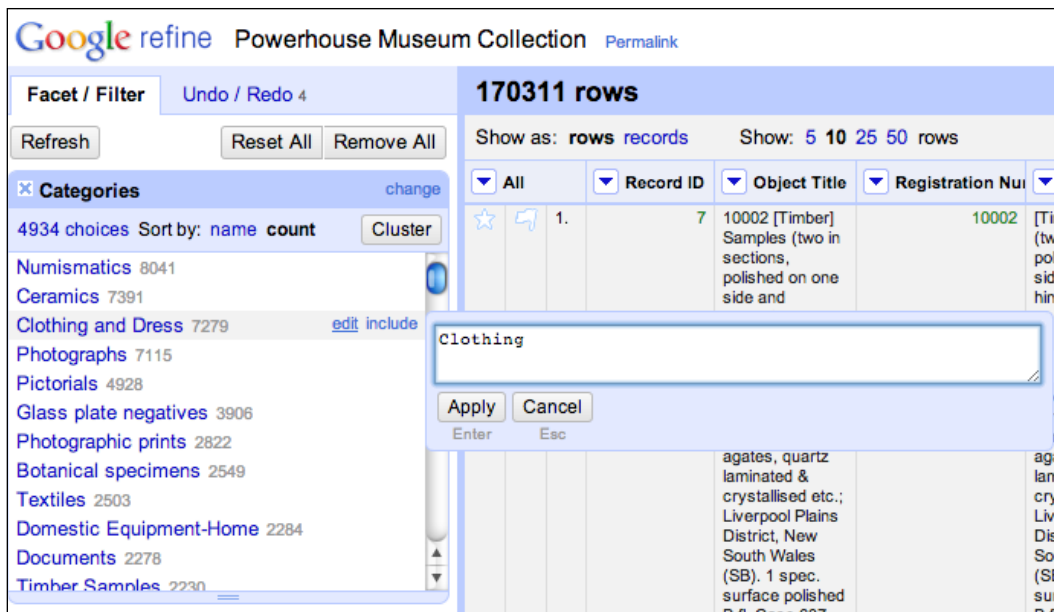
Google refine Powerhouse Museum Collection Permalink

Facet / Filter Undo / Redo 4

Refresh Reset All Remove All

× Categories change

4934 choices Sort by: name count Cluster

Numismatics 8041
Ceramics 7391
Clothing and Dress 7279 edit include
Photographs 7115
Pictorials 4928
Glass plate negatives 3906
Photographic prints 2822
Botanical specimens 2549
Textiles 2503
Domestic Equipment-Home 2284
Documents 2278
Timber Samples 2230

170311 rows

Show as: rows records Show: 5 10 25 50 rows

All | Record ID | Object Title | Registration Nu

1. 7 10002 [Timber] Samples (two in sections, polished on one side and 10002 [Ti (tw pol sid hin

Clothing

Apply Cancel
Enter Esc

agates, quartz laminated & crystallised etc.; Liverpool Plains District, New South Wales (SB). 1 spec. surface polished

aga lam cry Liv Dis Sou (SB sur